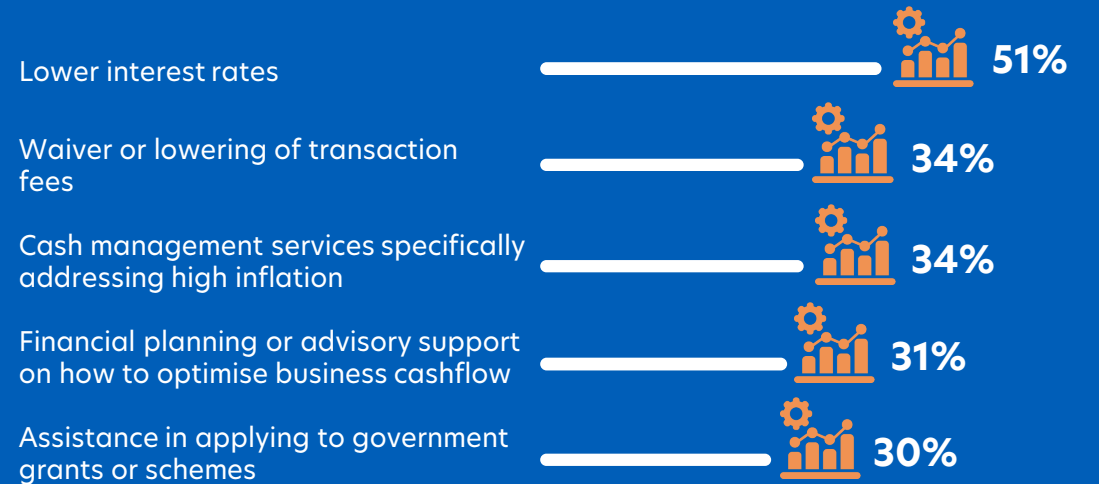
Lower interest rates 51%

Waiver or lowering of transaction fees 34%

Cash management services specifically addressing high inflation 34%

Financial planning or advisory support on how to optimise business cashflow 31%

Assistance in applying to government grants or schemes 30%